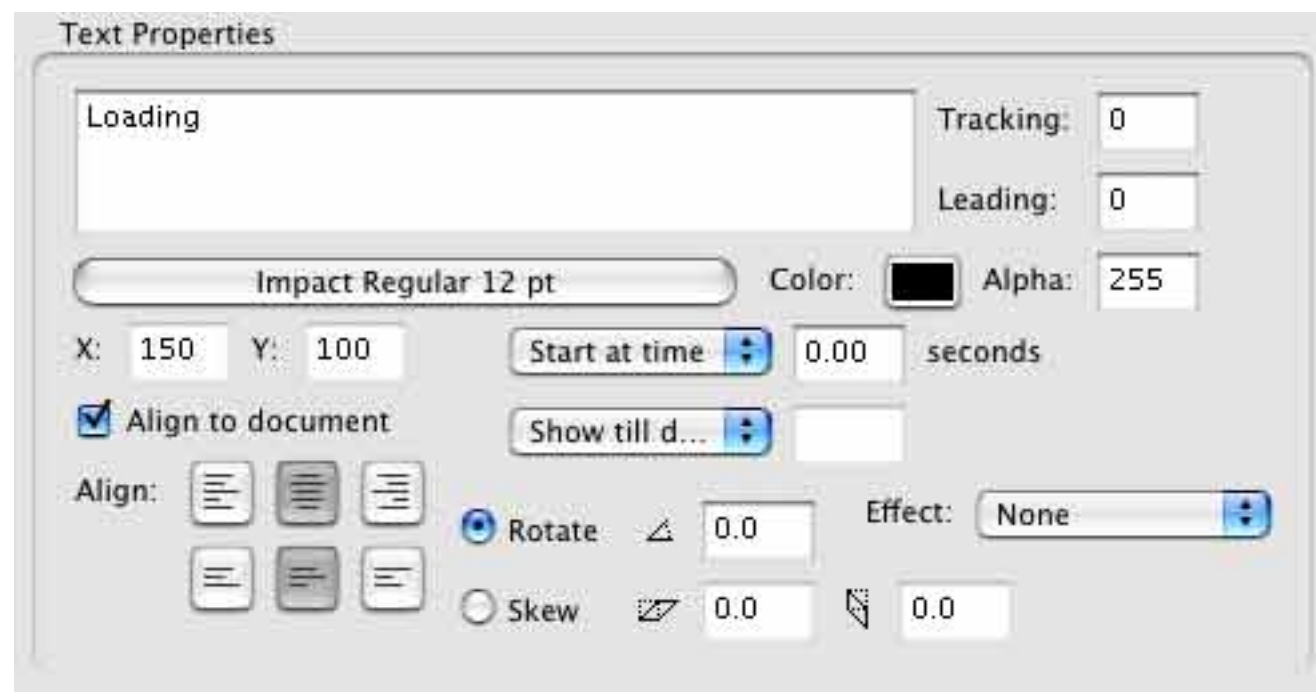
Text Properties

Loading

Tracking: 0

Leading: 0

Impact Regular 12 pt

Color:

Alpha: 255

X: 150 Y: 100

Start at time 0.00 seconds

Align to document

Show till d...

Align:

Rotate 0.0

Effect: None

Skew 0.0 0.0